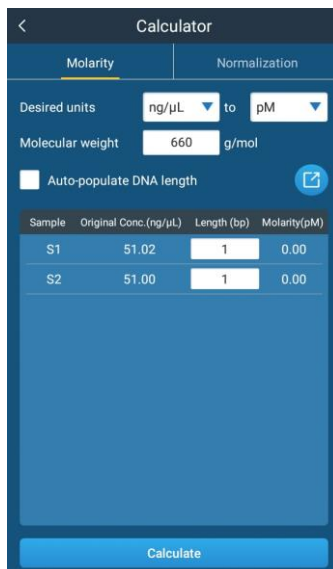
<

Calculator

Molarity

Normalization

Desired units ng/μL to pM

Molecular weight 660 g/mol

Auto-populate DNA length

| Sample | Original Conc.(ng/μL) | Length (bp) | Molarity(pM) |
|---|---|---|---|
| S1 | 51.02 | 1 | 0.00 |
| S2 | 51.00 | 1 | 0.00 |

Calculate